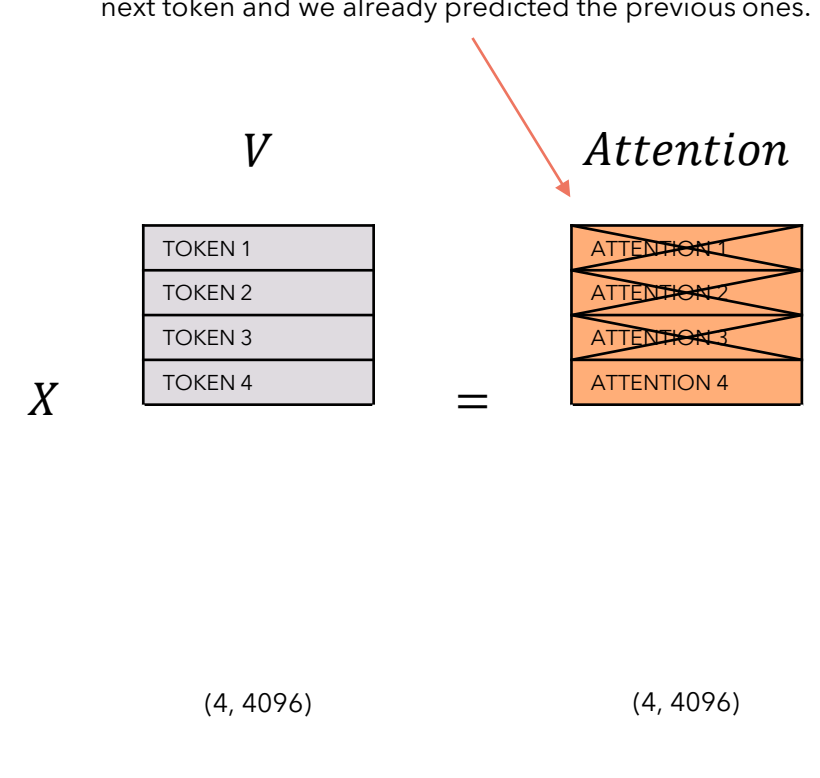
next token and we already predicted the previous ones.

$V$

$Attention$

| TOKEN 1 |
|---|
| TOKEN 2 |
| TOKEN 3 |
| TOKEN 4 |

$X$

$=$

| ATTENTION 1 |
|---|
| ATTENTION 2 |
| ATTENTION 3 |
| ATTENTION 4 |

(4, 4096)

(4, 4096)